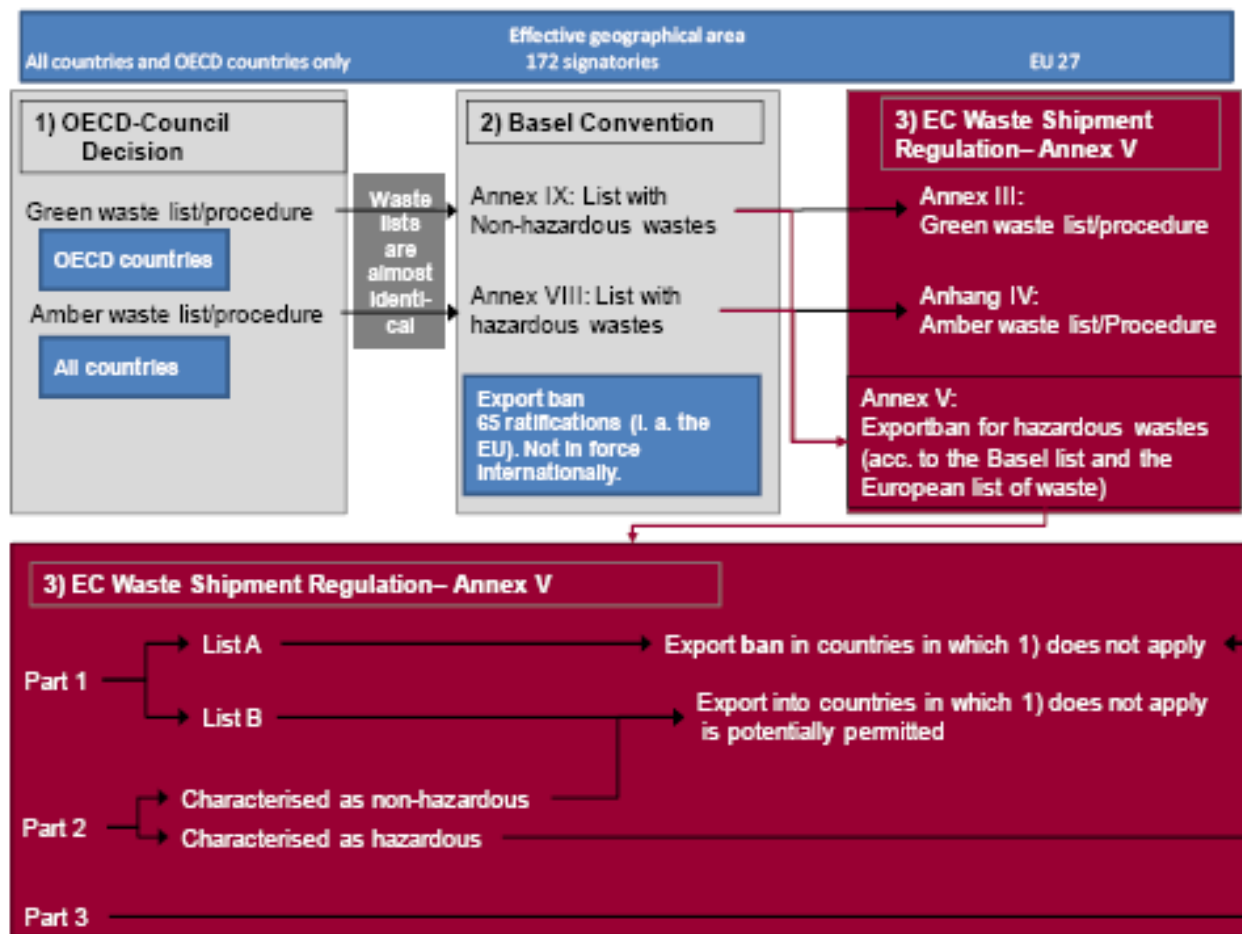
Effective geographical area
All countries and OECD countries only 172 signatories EU 27

1) OECD-Council Decision

Green waste list/procedure

OECD countries

Amber waste list/procedure

All countries

Waste lists are almost identical

2) Basel Convention

Annex IX: List with Non-hazardous wastes

Annex VIII: List with hazardous wastes

Export ban 65 ratifications (i. a. the EU). Not in force internationally.

3) EC Waste Shipment Regulation– Annex V

Annex III: Green waste list/procedure

Anhang IV: Amber waste list/Procedure

Annex V: Exportban for hazardous wastes (acc. to the Basel list and the European list of waste)

3) EC Waste Shipment Regulation– Annex V

Part 1

List A

Export ban in countries in which 1) does not apply

List B

Export into countries in which 1) does not apply is potentially permitted

Part 2

Characterised as non-hazardous

Characterised as hazardous

Part 3